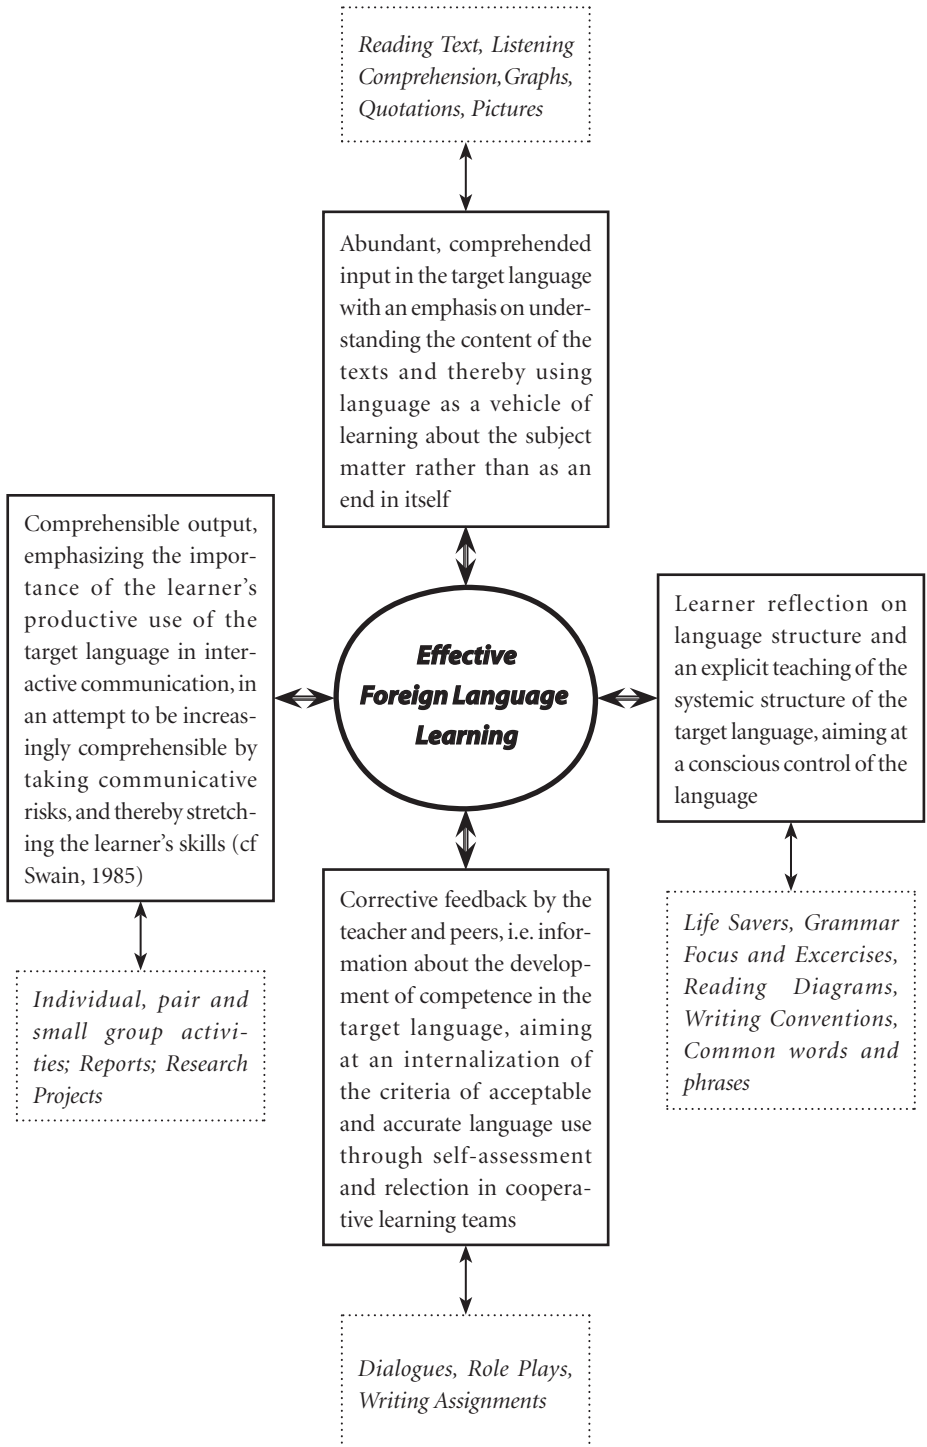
Reading Text, Listening Comprehension,Graphs, Quotations, Pictures

Abundant, comprehended input in the target language with an emphasis on understanding the content of the texts and thereby using language as a vehicle of learning about the subject matter rather than as an end in itself

Comprehensible output, emphasizing the importance of the learner's productive use of the target language in interactive communication, in an attempt to be increasingly comprehensible by taking communicative risks, and thereby stretching the learner's skills (cf Swain, 1985)

Effective Foreign Language Learning

Learner reflection on language structure and an explicit teaching of the systemic structure of the target language, aiming at a conscious control of the language

Life Savers, Grammar Focus and Excercises, Reading Diagrams, Writing Conventions, Common words and phrases

Individual, pair and small group activities; Reports; Research Projects

Corrective feedback by the teacher and peers, i.e. information about the development of competence in the target language, aiming at an internalization of the criteria of acceptable and accurate language use through self-assessment and relection in cooperative learning teams

Dialogues, Role Plays, Writing Assignments